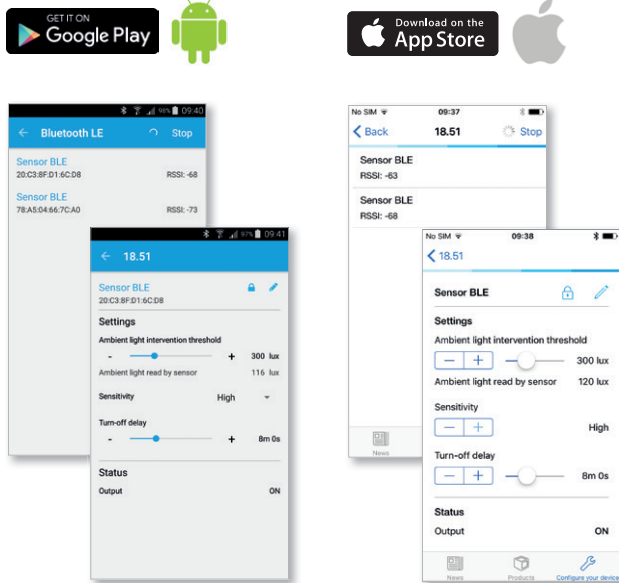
GET IT ON
Google Play

Download on the
App Store

96% 09:40
← Bluetooth LE Stop

Sensor BLE
20:C3:8F:D1:6C:D8 RSSI: -68

Sensor BLE
78:A5:04:66:7C:A0 RSSI: -73

97% 09:41
← 18.51

Sensor BLE
20:C3:8F:D1:6C:D8

Settings
Ambient light intervention threshold
- + 300 lux
Ambient light read by sensor 116 lux

Sensitivity High

Turn-off delay
- + 8m 0s

Status
Output ON

No SIM 09:37
< Back 18.51 Stop

Sensor BLE
RSSI: -63

Sensor BLE
RSSI: -68

News

No SIM 09:38
< 18.51

Sensor BLE

Settings
Ambient light intervention threshold
— + 300 lux
Ambient light read by sensor 120 lux

Sensitivity
— + High

Turn-off delay
— + 8m 0s

Status
Output ON

News Products Configure your device